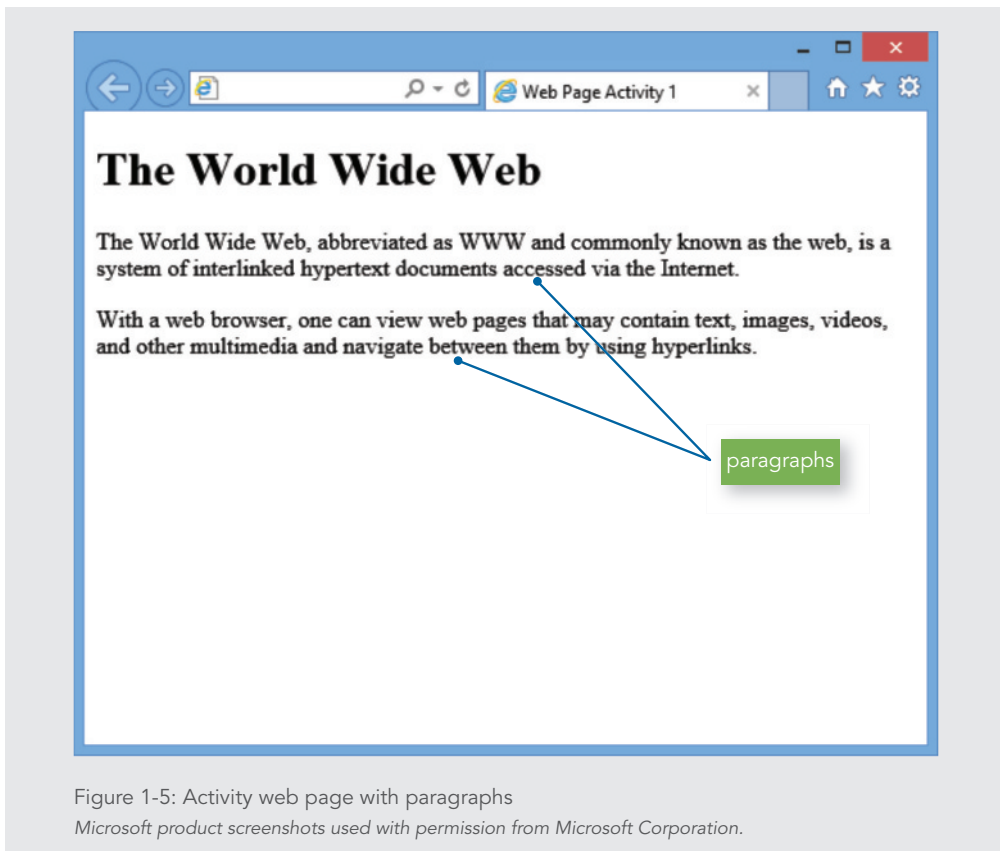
Web Page Activity 1

The World Wide Web

The World Wide Web, abbreviated as WWW and commonly known as the web, is a system of interlinked hypertext documents accessed via the Internet.

With a web browser, one can view web pages that may contain text, images, videos, and other multimedia and navigate between them by using hyperlinks.

paragraphs

Figure 1-5: Activity web page with paragraphs
Microsoft product screenshots used with permission from Microsoft Corporation.